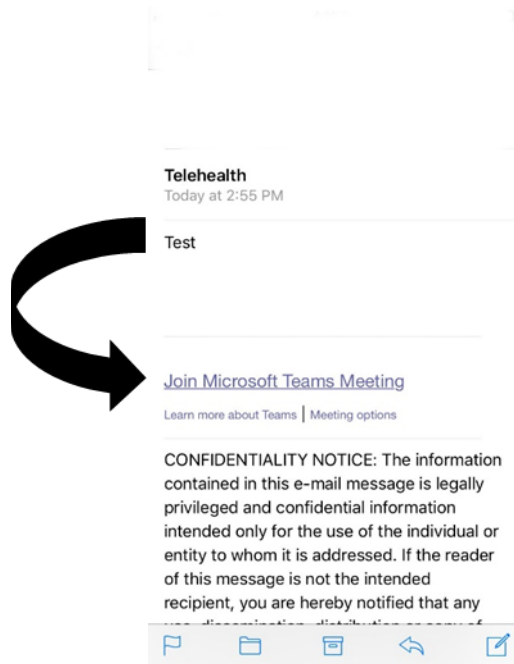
Telehealth
Today at 2:55 PM

Test

Join Microsoft Teams Meeting

Learn more about Teams | Meeting options

CONFIDENTIALITY NOTICE: The information contained in this e-mail message is legally privileged and confidential information intended only for the use of the individual or entity to whom it is addressed. If the reader of this message is not the intended recipient, you are hereby notified that any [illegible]